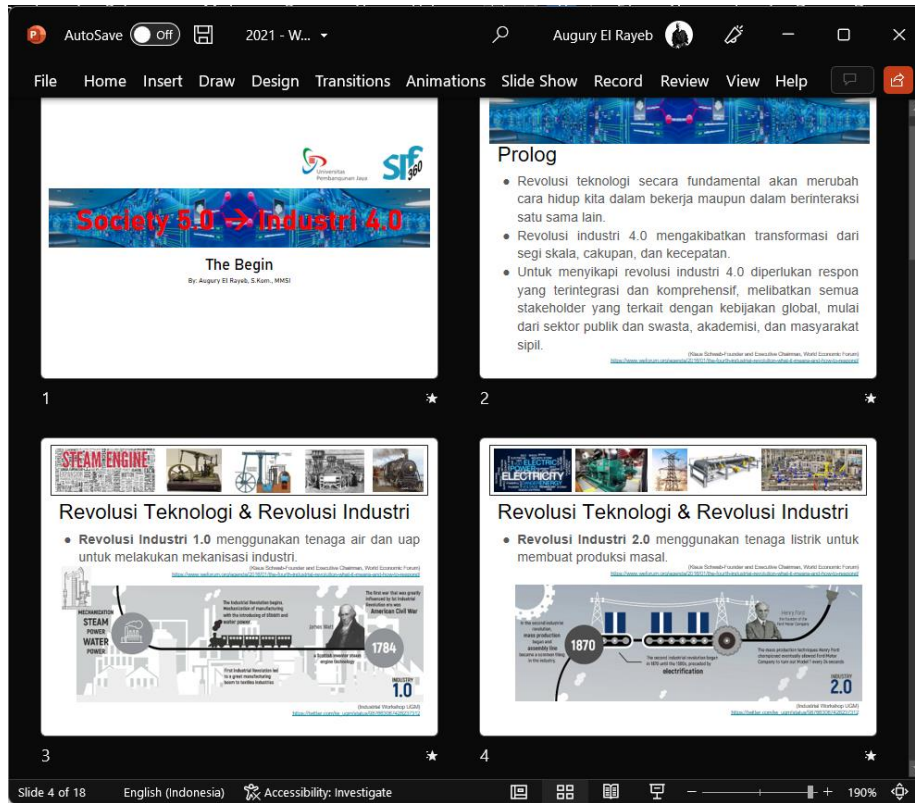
AutoSave Off 2021 - W... Augury El Rayeb

File Home Insert Draw Design Transitions Animations Slide Show Record Review View Help

Universitas Pembangunan Jaya

sif 360

Society 5.0 → Industri 4.0

The Begin

By: Augury El Rayeb, S.Kom., MMSI

1

Prolog

• Revolusi teknologi secara fundamental akan merubah cara hidup kita dalam bekerja maupun dalam berinteraksi satu sama lain.

• Revolusi industri 4.0 mengakibatkan transformasi dari segi skala, cakupan, dan kecepatan.

• Untuk menyikapi revolusi industri 4.0 diperlukan respon yang terintegrasi dan komprehensif, melibatkan semua stakeholder yang terkait dengan kebijakan global, mulai dari sektor publik dan swasta, akademisi, dan masyarakat sipil.

(Klaus Schwab-Founder and Executive Chairman, World Economic Forum)
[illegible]

2

STEAM ENGINE

Revolusi Teknologi & Revolusi Industri

• Revolusi Industri 1.0 menggunakan tenaga air dan uap untuk melakukan mekanisasi industri.

(Klaus Schwab-Founder and Executive Chairman, World Economic Forum)
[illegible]

MECHANIZATION STEAM POWER WATER POWER

The Industrial Revolution begins. Mechanization of manufacturing with the introducing of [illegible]

The first war that was greatly influenced by 1st Industrial Revolution era was American Civil War

James Watt

A Scottish inventor steam engine technology

1784

First Industrial Revolution led to a great manufacturing boom to textiles industries

INDUSTRY 1.0

(Industrial Workshop UGM)
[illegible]

3

ELECTRICITY

Revolusi Teknologi & Revolusi Industri

• Revolusi Industri 2.0 menggunakan tenaga listrik untuk membuat produksi masal.

(Klaus Schwab-Founder and Executive Chairman, World Economic Forum)
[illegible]

In the second industrial revolution, mass production began and assembly line became a common thing in the industry.

1870

The second industrial revolution began in 1870 with the 1880s, preceded by electrification

Henry Ford

The mass production technique Henry Ford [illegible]

INDUSTRY 2.0

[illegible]

4

Slide 4 of 18 English (Indonesia) Accessibility: Investigate 190%